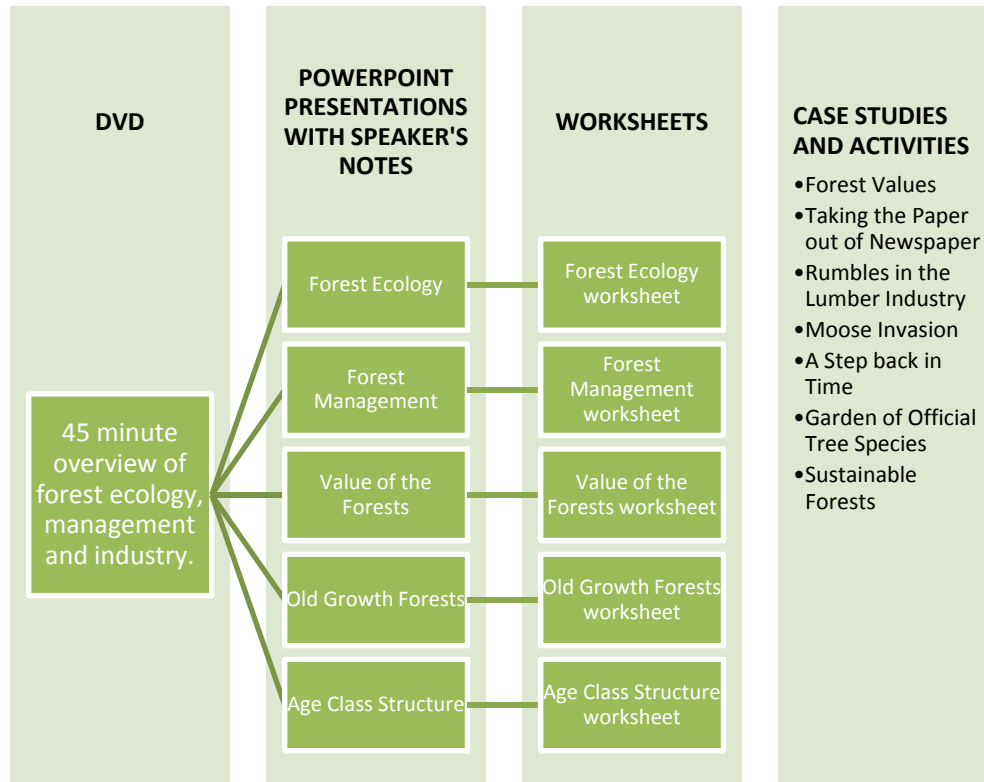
DVD

45 minute overview of forest ecology, management and industry.

POWERPOINT PRESENTATIONS WITH SPEAKER'S NOTES

Forest Ecology

Forest Management

Value of the Forests

Old Growth Forests

Age Class Structure

WORKSHEETS

Forest Ecology worksheet

Forest Management worksheet

Value of the Forests worksheet

Old Growth Forests worksheet

Age Class Structure worksheet

CASE STUDIES AND ACTIVITIES

•Forest Values
•Taking the Paper out of Newspaper
•Rumbles in the Lumber Industry
•Moose Invasion
•A Step back in Time
•Garden of Official Tree Species
•Sustainable Forests